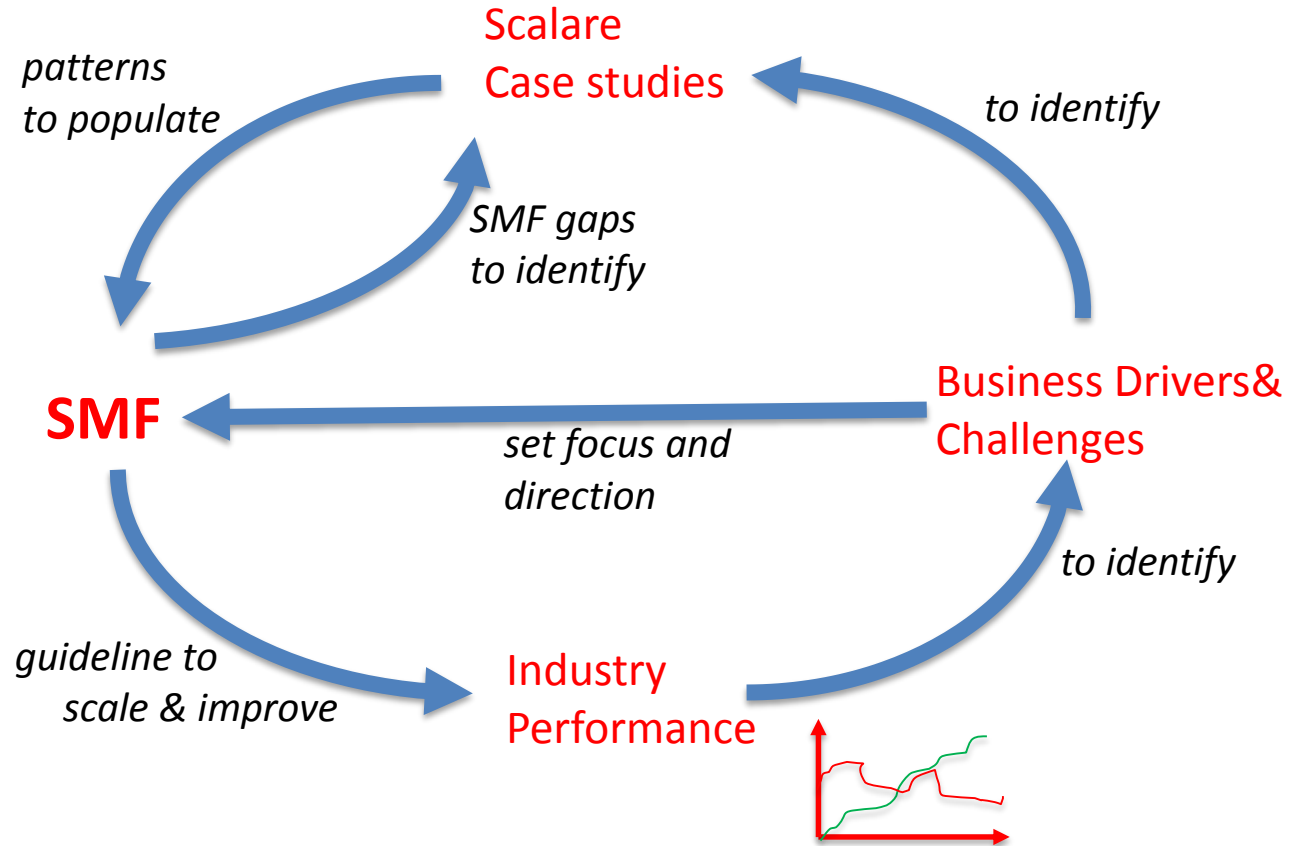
Scalare
Case studies

patterns
to populate

to identify

SMF gaps
to identify

SMF

Business Drivers&
Challenges

set focus and
direction

to identify

guideline to
scale & improve

Industry
Performance